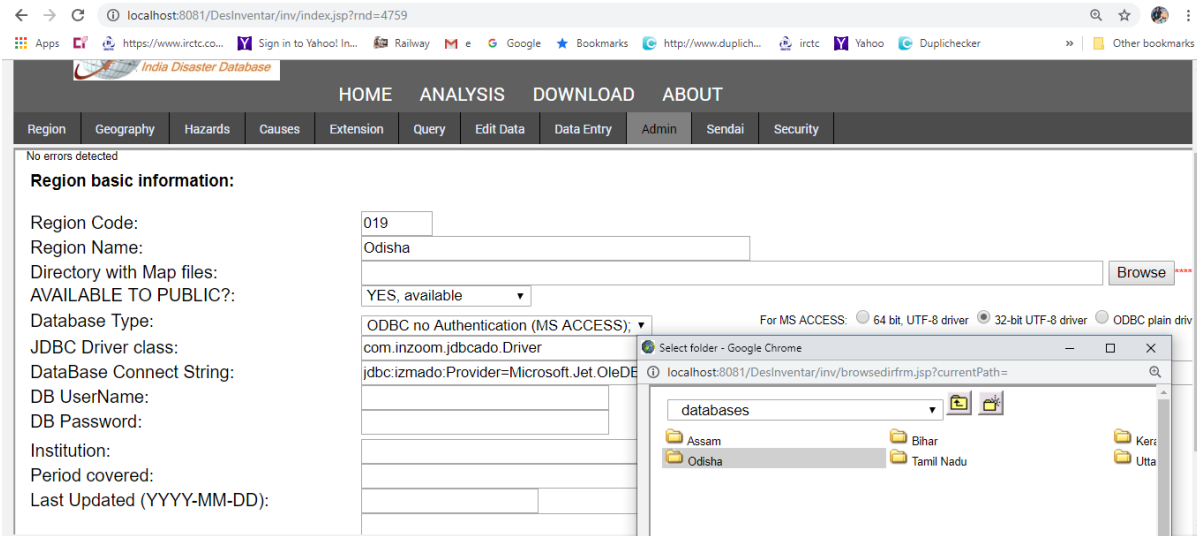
localhost:8081/DesInventar/inv/index.jsp?rnd=4759

Apps https://www.irctc.co... Sign in to Yahoo! In... Railway e Google Bookmarks http://www.duplich... irctc Yahoo Duplichecker » Other bookmarks

India Disaster Database

HOME ANALYSIS DOWNLOAD ABOUT

Region Geography Hazards Causes Extension Query Edit Data Data Entry Admin Sendai Security

No errors detected

Region basic information:

Region Code: 019
Region Name: Odisha
Directory with Map files: Browse
AVAILABLE TO PUBLIC?: YES, available
Database Type: ODBC no Authentication (MS ACCESS);
For MS ACCESS: 64 bit, UTF-8 driver 32-bit UTF-8 driver ODBC plain driv
JDBC Driver class: com.inzoom.jdbcado.Driver
DataBase Connect String: jdbc:izmado:Provider=Microsoft.Jet.OleDB
DB UserName:
DB Password:
Institution:
Period covered:
Last Updated (YYYY-MM-DD):

Select folder - Google Chrome
localhost:8081/DesInventar/inv/browsedirfrm.jsp?currentPath=
databases
Assam Bihar Kera
Odisha Tamil Nadu Utta